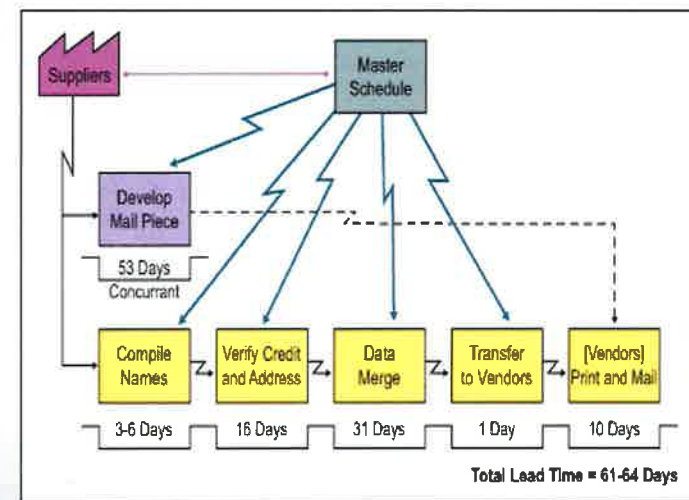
Suppliers

Master Schedule

Develop Mail Piece

53 Days
Concurrant

Compile Names

Verify Credit and Address

Data Merge

Transfer to Vendors

[Vendors] Print and Mail

3-6 Days

16 Days

31 Days

1 Day

10 Days

Total Lead Time = 61-64 Days